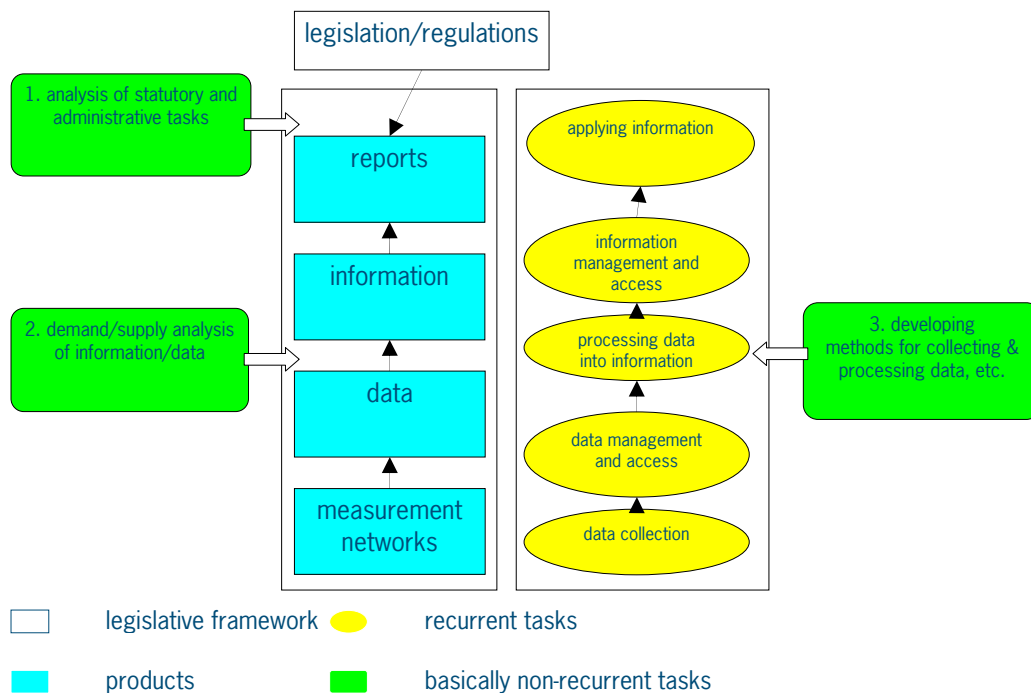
legislation/regulations

1. analysis of statutory and administrative tasks

2. demand/supply analysis of information/data

reports

information

data

measurement networks

applying information

information management and access

processing data into information

data management and access

data collection

3. developing methods for collecting & processing data, etc.

legislative framework

recurrent tasks

products

basically non-recurrent tasks